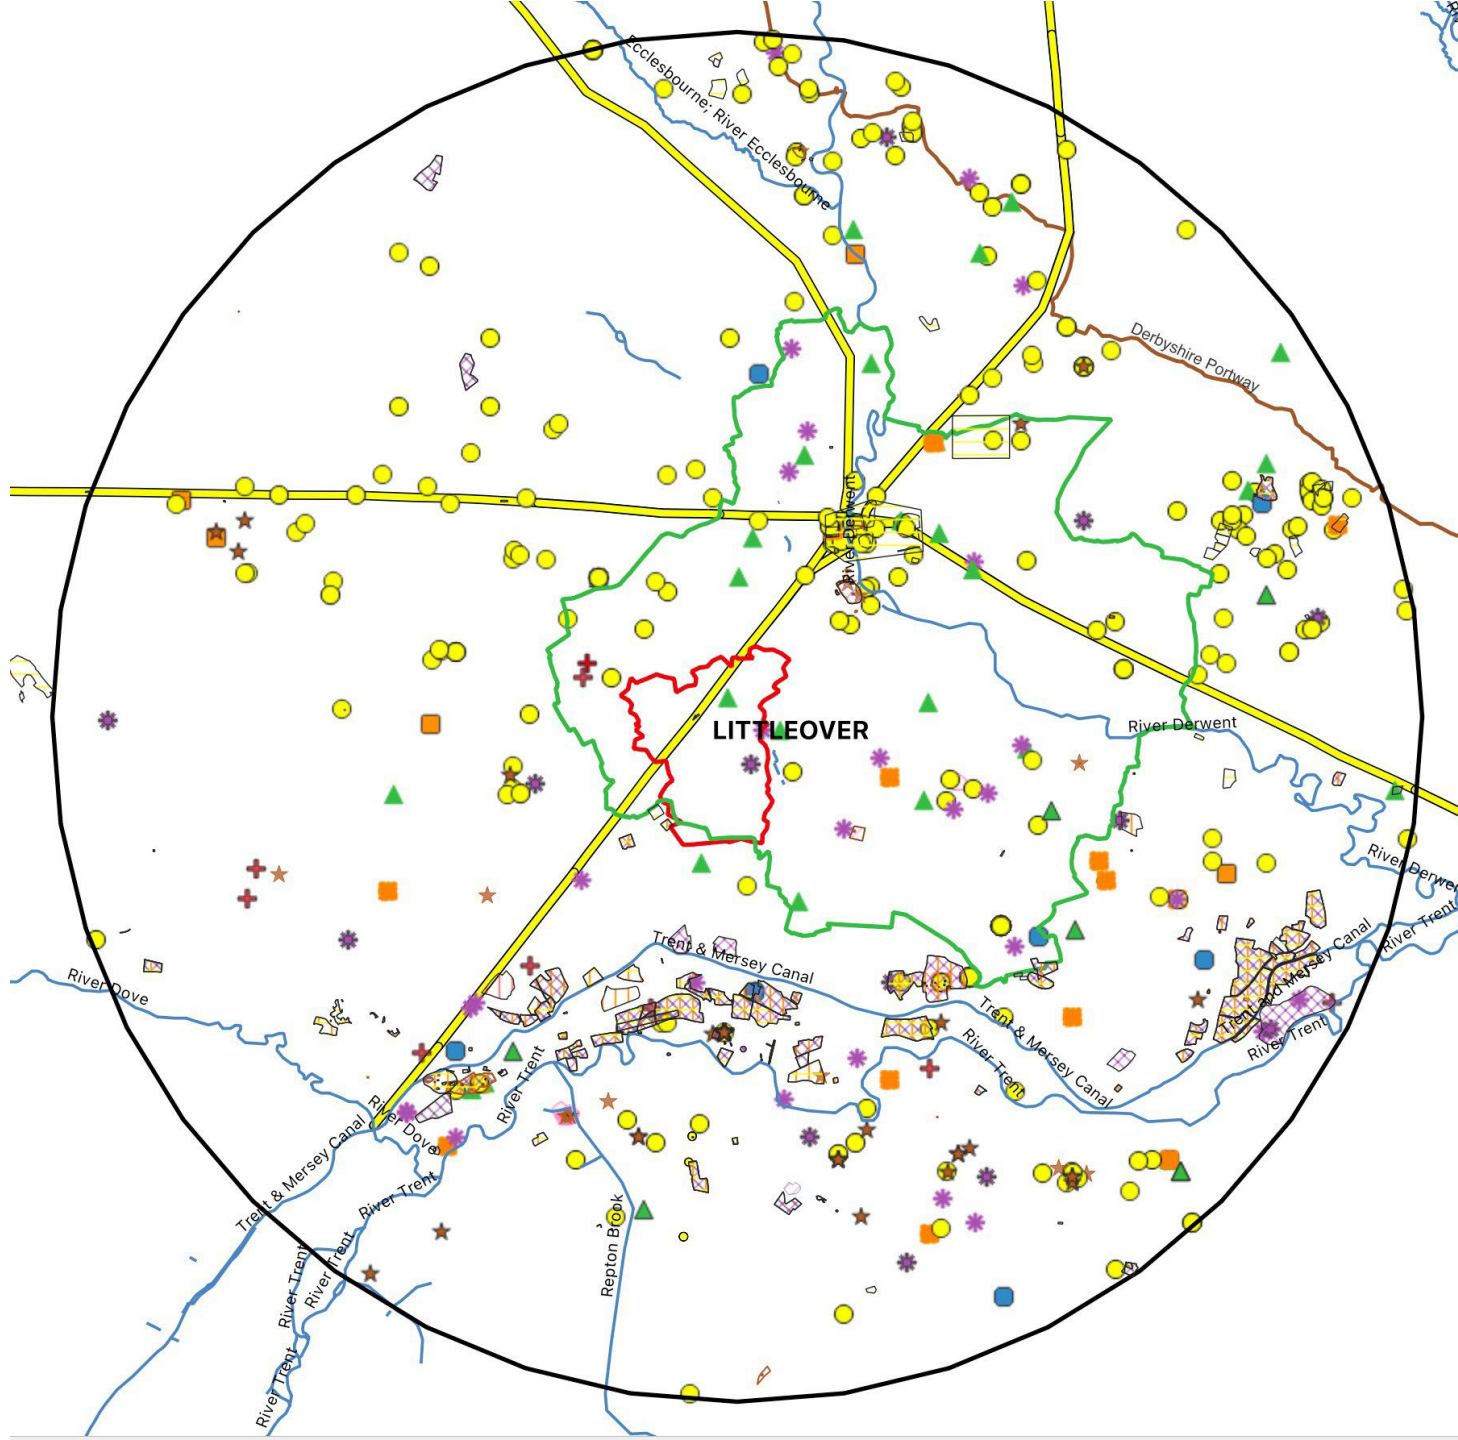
Ecclesbourne; River Ecclesbourne

Derbyshire Portway

River Derwent

LITTLEOVER

River Derwent

River Derwent

Trent & Mersey Canal

River Trent

Trent and Mersey Canal

River Trent

Trent & Mersey Canal

River Trent

River Dove

River Dove

Trent & Mersey Canal

River Trent

River Trent

River Trent

River Trent

River Trent

Repton Brook